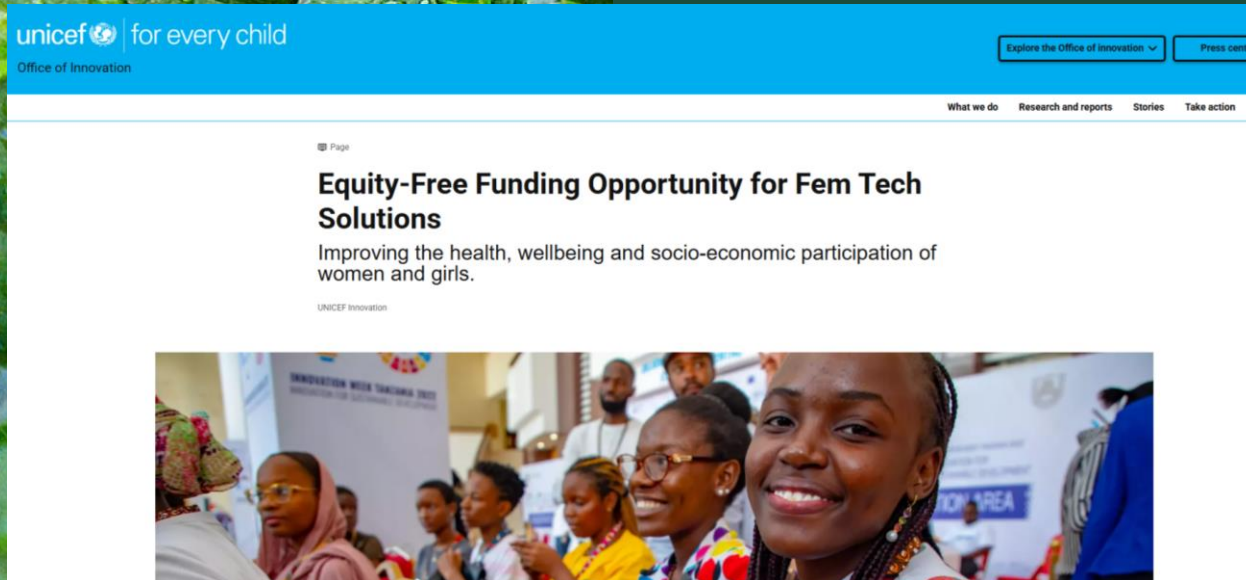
unicef | for every child
Office of Innovation

Explore the Office of innovation
Press cent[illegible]

What we do
Research and reports
Stories
Take action

Page

Equity-Free Funding Opportunity for Fem Tech Solutions

Improving the health, wellbeing and socio-economic participation of women and girls.

UNICEF Innovation

INNOVATION WEEK TANZANIA 2022
INNOVATION FOR SUSTAINABLE DEVELOPMENT

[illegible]TION AREA